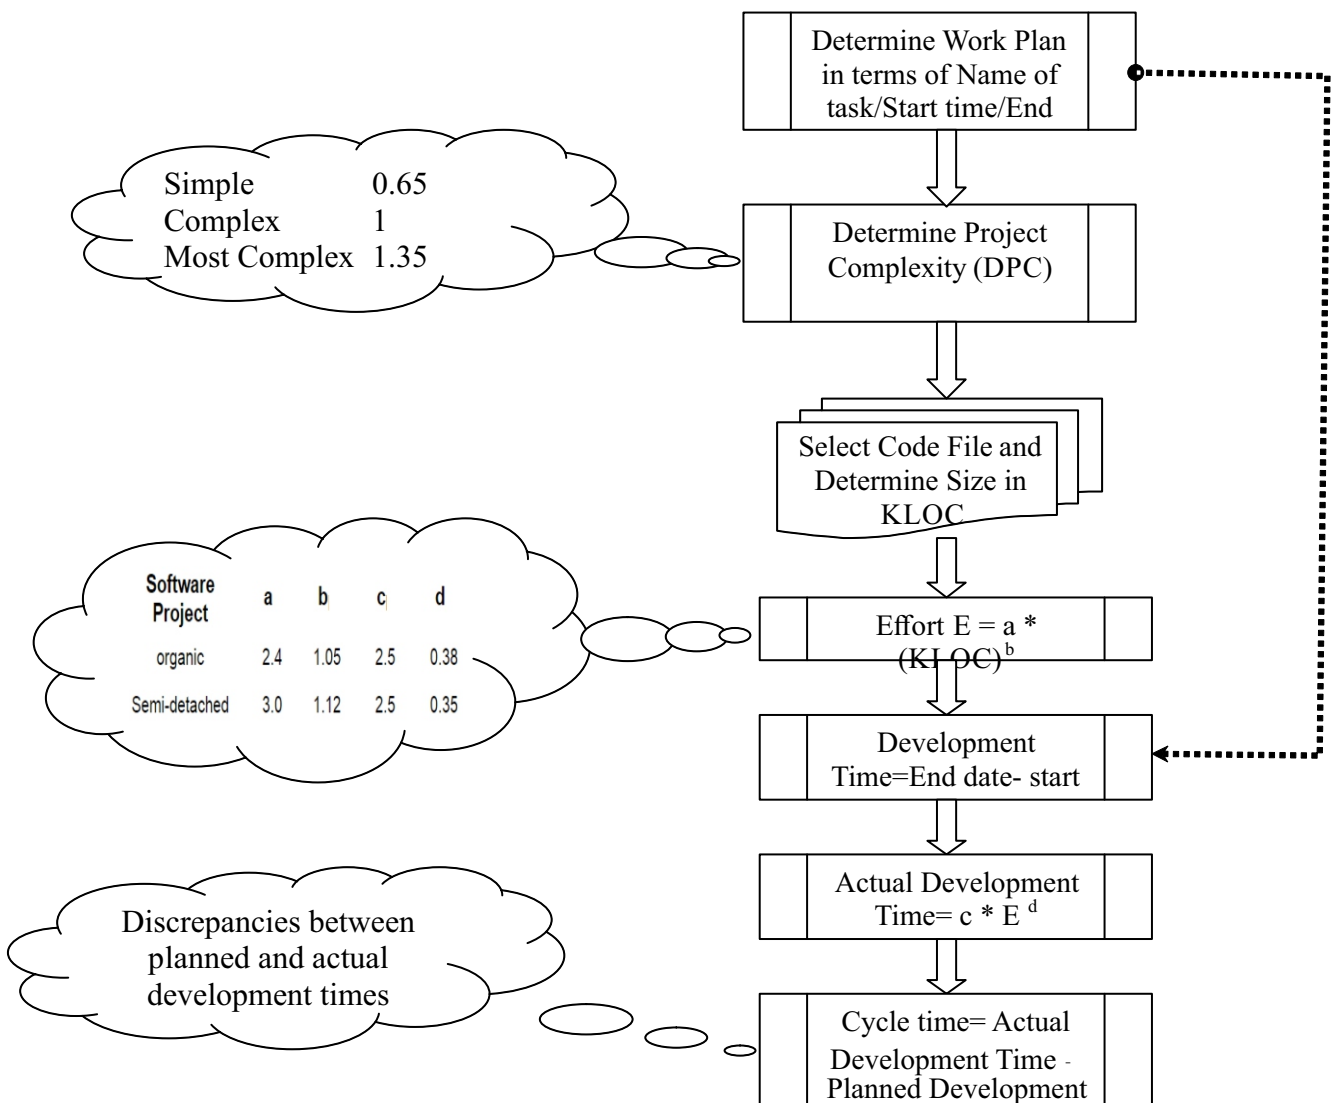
Determine Work Plan in terms of Name of task/Start time/End

Simple 0.65
Complex 1
Most Complex 1.35

Determine Project Complexity (DPC)

Select Code File and Determine Size in KLOC

| Software Project | a | b | c | d |
|---|---|---|---|---|
| organic | 2.4 | 1.05 | 2.5 | 0.38 |
| Semi-detached | 3.0 | 1.12 | 2.5 | 0.35 |

Effort E = a * (KLOC)$^{b}$

Development Time=End date- start

Actual Development Time= c * E $^{d}$

Discrepancies between planned and actual development times

Cycle time= Actual Development Time - Planned Development